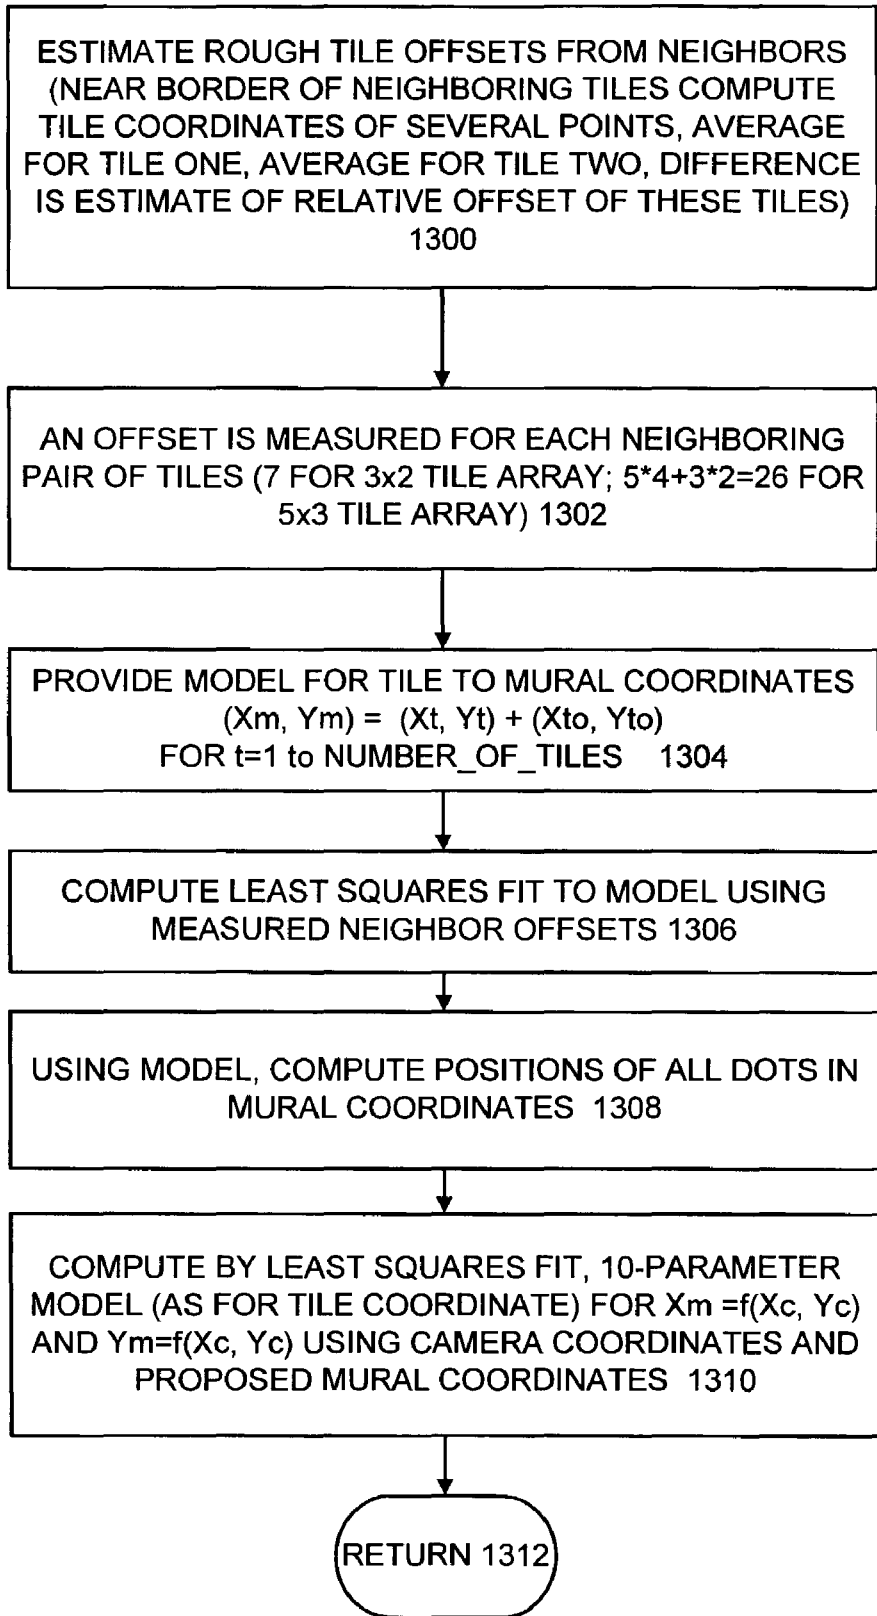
ESTIMATE ROUGH TILE OFFSETS FROM NEIGHBORS (NEAR BORDER OF NEIGHBORING TILES COMPUTE TILE COORDINATES OF SEVERAL POINTS, AVERAGE FOR TILE ONE, AVERAGE FOR TILE TWO, DIFFERENCE IS ESTIMATE OF RELATIVE OFFSET OF THESE TILES) 1300

AN OFFSET IS MEASURED FOR EACH NEIGHBORING PAIR OF TILES (7 FOR 3x2 TILE ARRAY; 5*4+3*2=26 FOR 5x3 TILE ARRAY) 1302

PROVIDE MODEL FOR TILE TO MURAL COORDINATES
(Xm, Ym) = (Xt, Yt) + (Xto, Yto)
FOR t=1 to NUMBER_OF_TILES 1304

COMPUTE LEAST SQUARES FIT TO MODEL USING MEASURED NEIGHBOR OFFSETS 1306

USING MODEL, COMPUTE POSITIONS OF ALL DOTS IN MURAL COORDINATES 1308

COMPUTE BY LEAST SQUARES FIT, 10-PARAMETER MODEL (AS FOR TILE COORDINATE) FOR Xm =f(Xc, Yc) AND Ym=f(Xc, Yc) USING CAMERA COORDINATES AND PROPOSED MURAL COORDINATES 1310

RETURN 1312